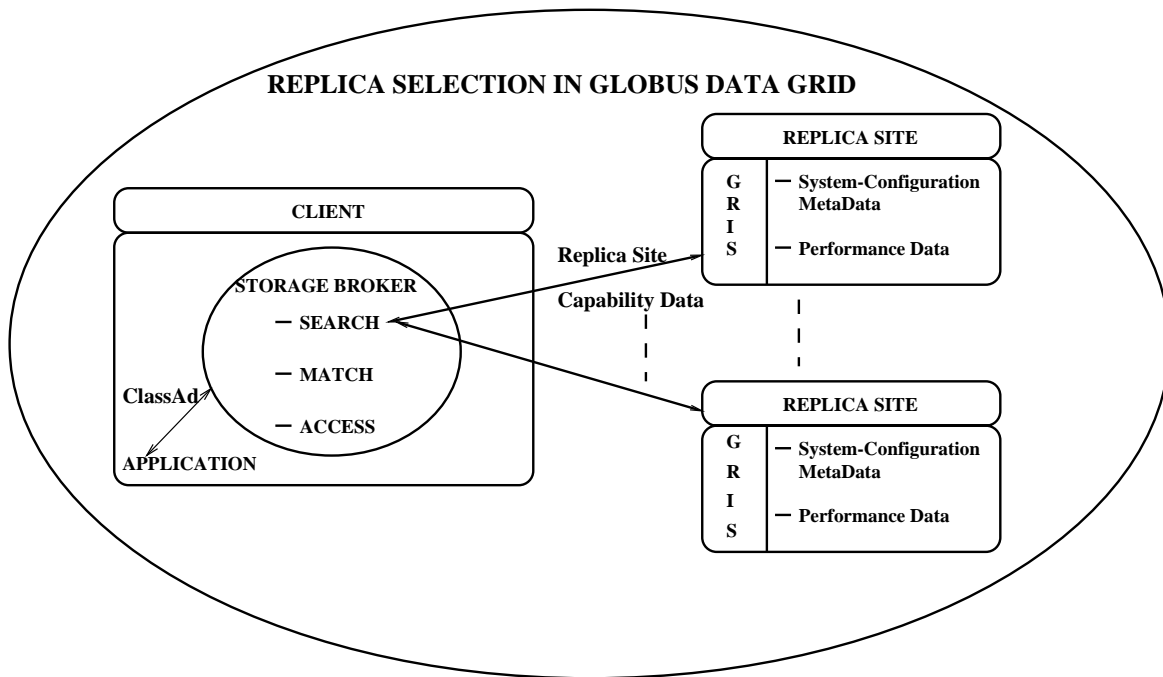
REPLICA SELECTION IN GLOBUS DATA GRID

CLIENT

STORAGE BROKER

— SEARCH

— MATCH

— ACCESS

ClassAd

APPLICATION

Replica Site

Capability Data

REPLICA SITE

G
R
I
S

— System-Configuration MetaData

— Performance Data

REPLICA SITE

G
R
I
S

— System-Configuration MetaData

— Performance Data